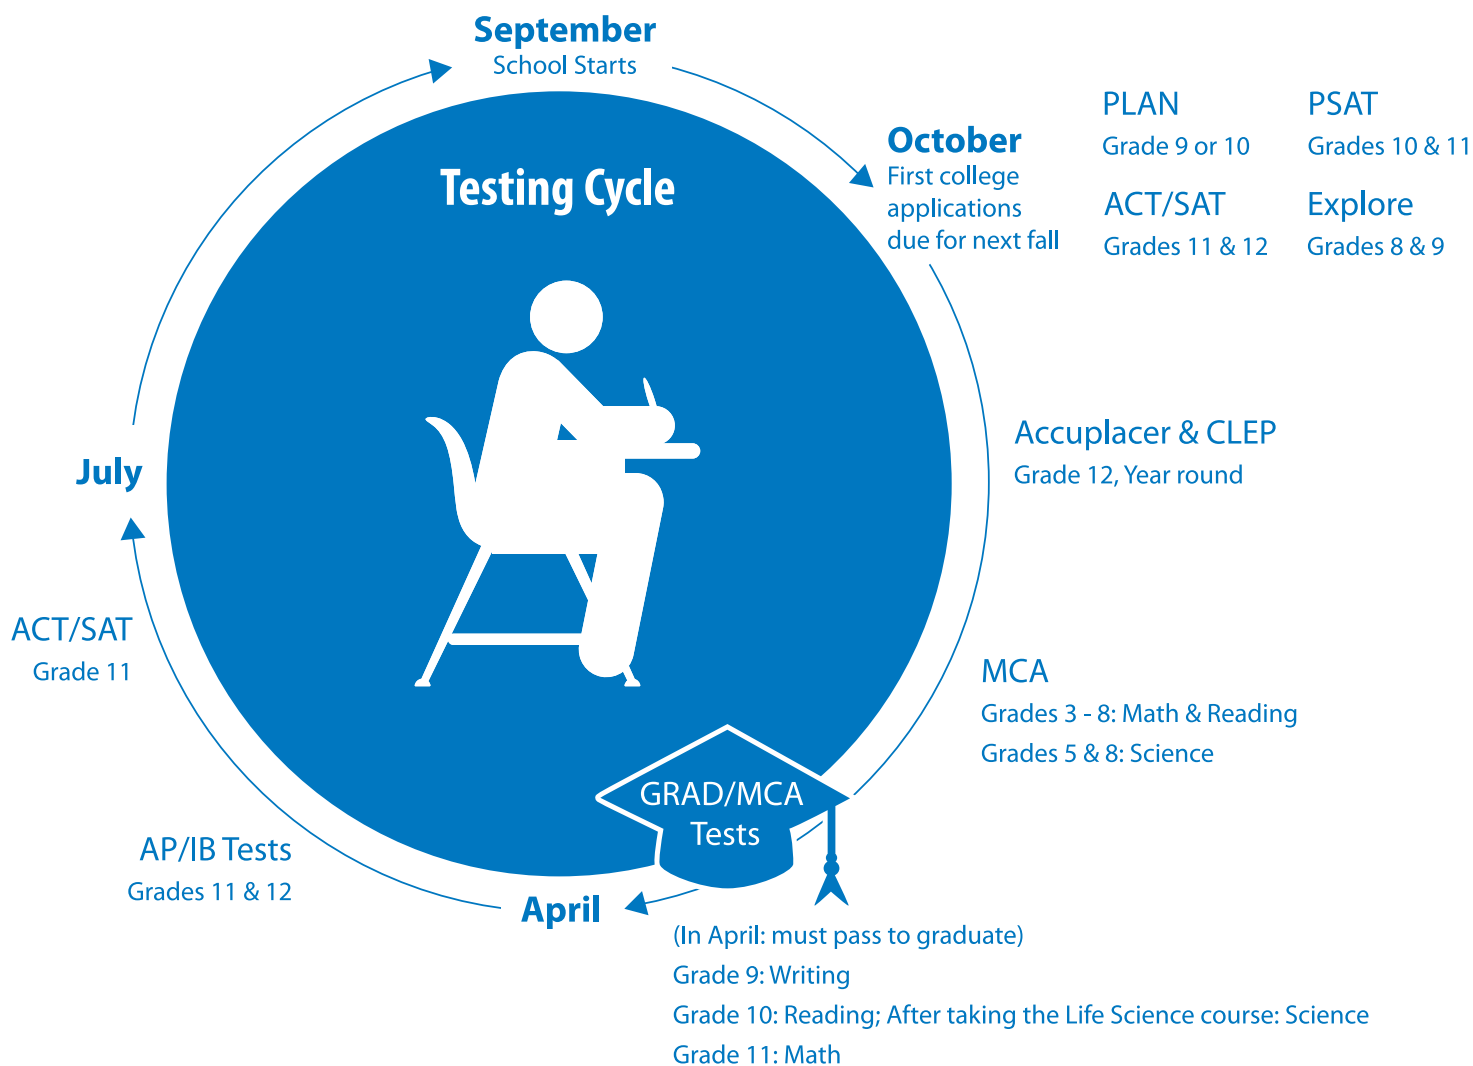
September
School Starts

Testing Cycle

October
First college applications due for next fall

PLAN
Grade 9 or 10

PSAT
Grades 10 & 11

ACT/SAT
Grades 11 & 12

Explore
Grades 8 & 9

Accuplacer & CLEP
Grade 12, Year round

MCA
Grades 3 - 8: Math & Reading
Grades 5 & 8: Science

GRAD/MCA Tests

(In April: must pass to graduate)
Grade 9: Writing
Grade 10: Reading; After taking the Life Science course: Science
Grade 11: Math

April

AP/IB Tests
Grades 11 & 12

ACT/SAT
Grade 11

July